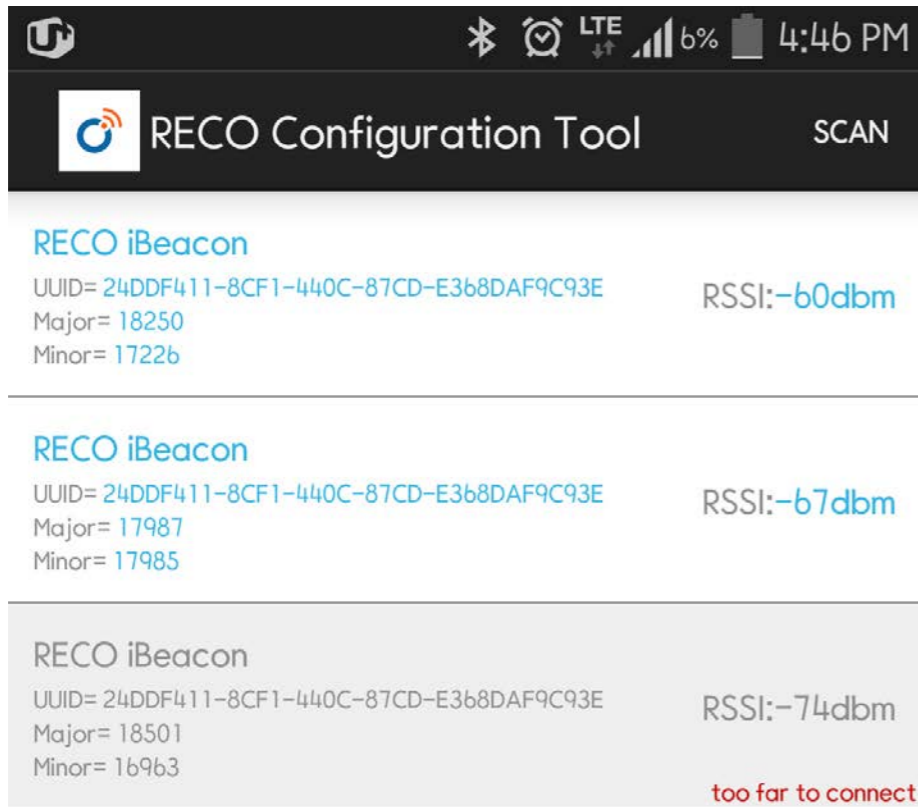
LTE 6% 4:46 PM

RECO Configuration Tool

SCAN

RECO iBeacon
UUID= 24DDF411-8CF1-440C-87CD-E368DAF9C93E
Major= 18250
Minor= 17226

RSSI:-60dbm

RECO iBeacon
UUID= 24DDF411-8CF1-440C-87CD-E368DAF9C93E
Major= 17987
Minor= 17985

RSSI:-67dbm

RECO iBeacon
UUID= 24DDF411-8CF1-440C-87CD-E368DAF9C93E
Major= 18501
Minor= 16963

RSSI:-74dbm

too far to connect